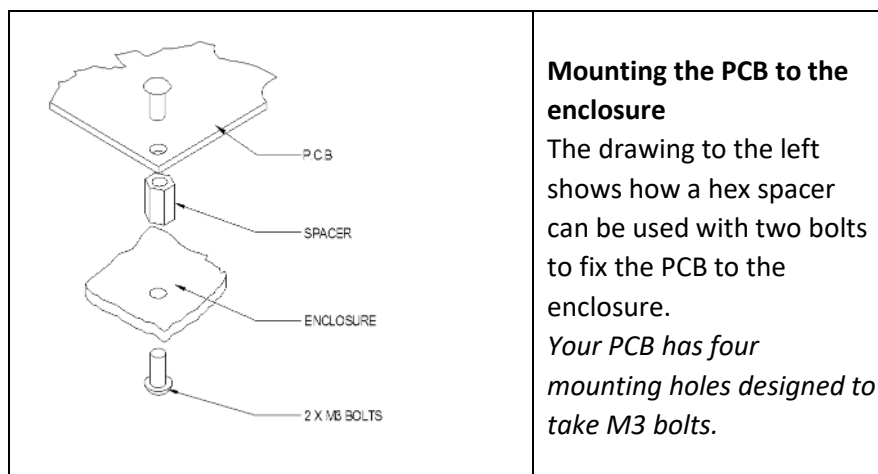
| PCB<br>SPACER<br>ENCLOSURE<br>2 X M3 BOLTS | **Mounting the PCB to the enclosure**<br>The drawing to the left shows how a hex spacer can be used with two bolts to fix the PCB to the enclosure.<br>*Your PCB has four mounting holes designed to take M3 bolts.* |
|---|---|